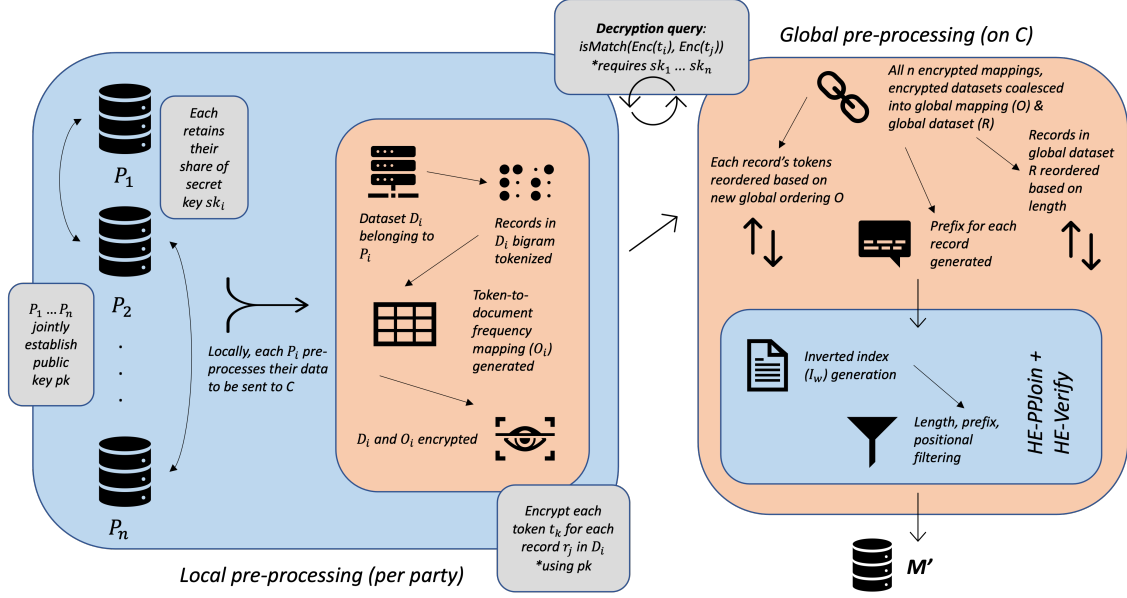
Decryption query: isMatch(Enc($t_i$), Enc($t_j$)) *requires $sk_1$ ... $sk_n$

Global pre-processing (on C)

$P_1$

Each retains their share of secret key $sk_i$

$P_2$

.
.
.

$P_n$

$P_1$ ... $P_n$ jointly establish public key pk

Locally, each $P_i$ pre-processes their data to be sent to C

Dataset $D_i$ belonging to $P_i$

Records in $D_i$ bigram tokenized

Token-to-document frequency mapping ($O_i$) generated

$D_i$ and $O_i$ encrypted

Encrypt each token $t_k$ for each record $r_j$ in $D_i$ *using pk

Local pre-processing (per party)

All n encrypted mappings, encrypted datasets coalesced into global mapping (O) & global dataset (R)

Each record's tokens reordered based on new global ordering O

Prefix for each record generated

Records in global dataset R reordered based on length

Inverted index ($I_w$) generation

Length, prefix, positional filtering

HE-PPJoin + HE-Verify

M'